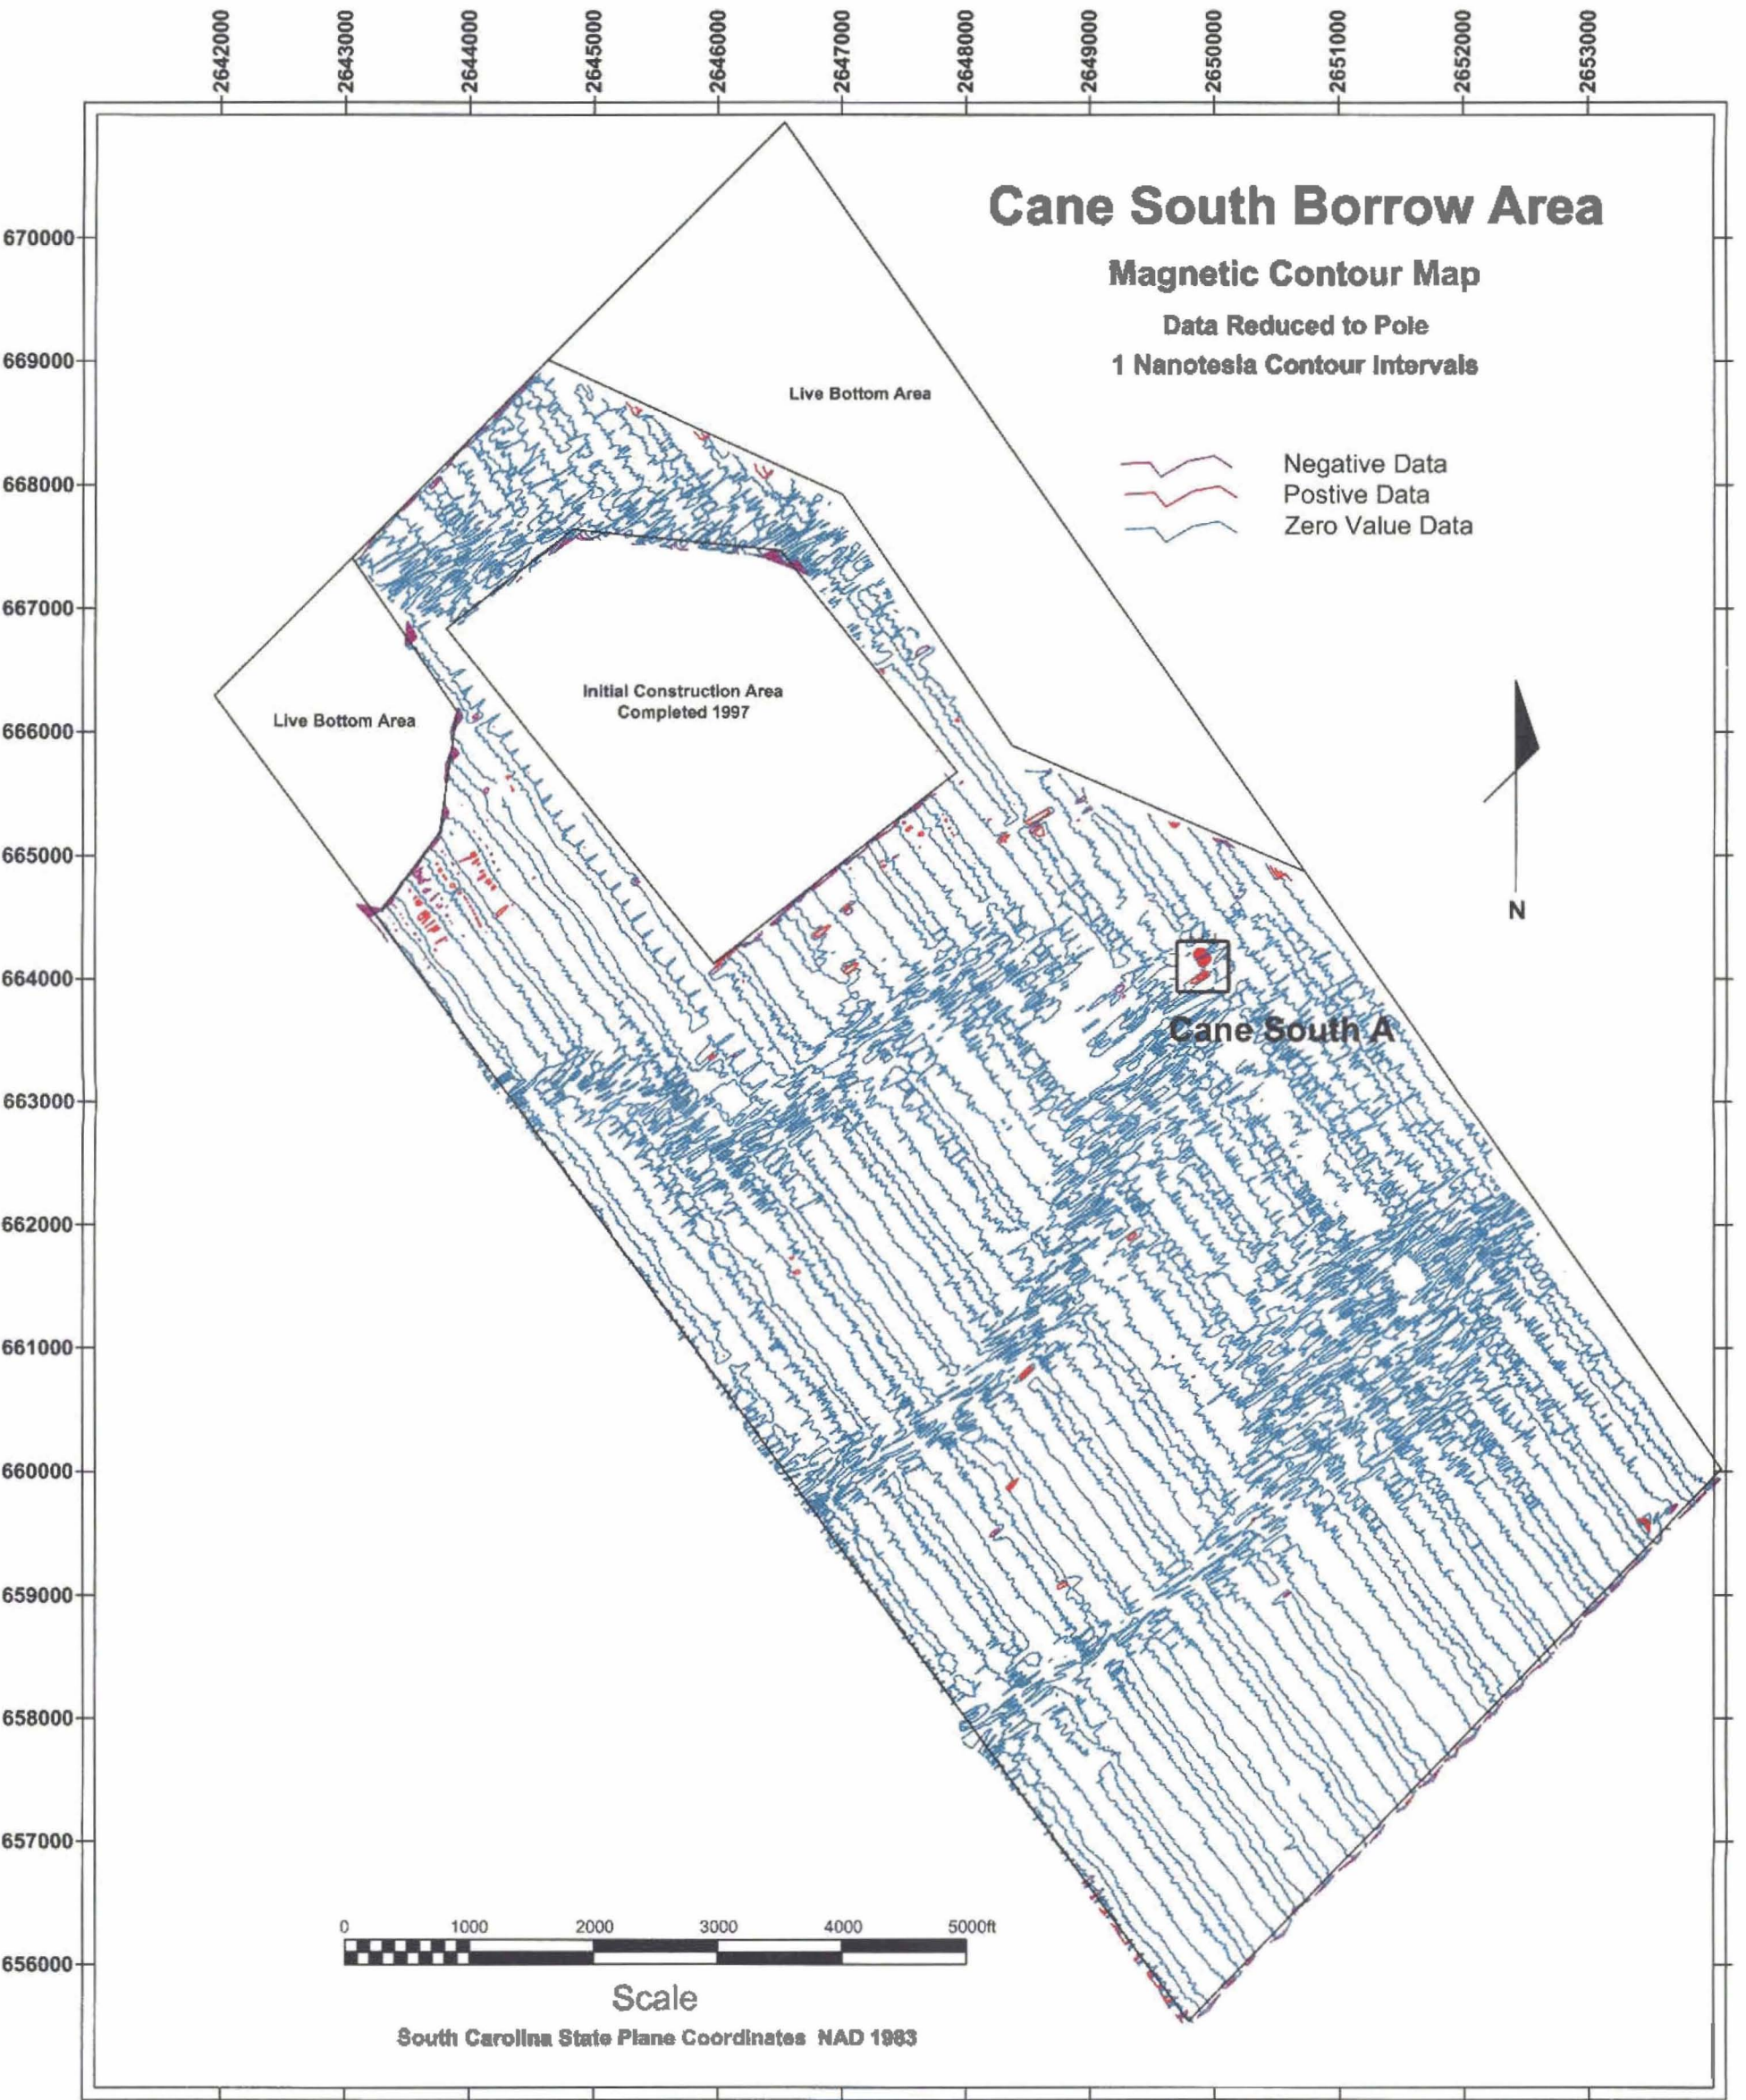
2642000
2643000
2644000
2645000
2646000
2647000
2648000
2649000
2650000
2651000
2652000
2653000

Cane South Borrow Area

Magnetic Contour Map

Data Reduced to Pole

1 Nanotesla Contour Intervals

Live Bottom Area

Negative Data
Postive Data
Zero Value Data

670000
669000
668000
667000
666000
665000
664000
663000
662000
661000
660000
659000
658000
657000
656000

Live Bottom Area

Initial Construction Area
Completed 1997

N

Cane South A

0 1000 2000 3000 4000 5000ft

Scale

South Carolina State Plane Coordinates NAD 1983